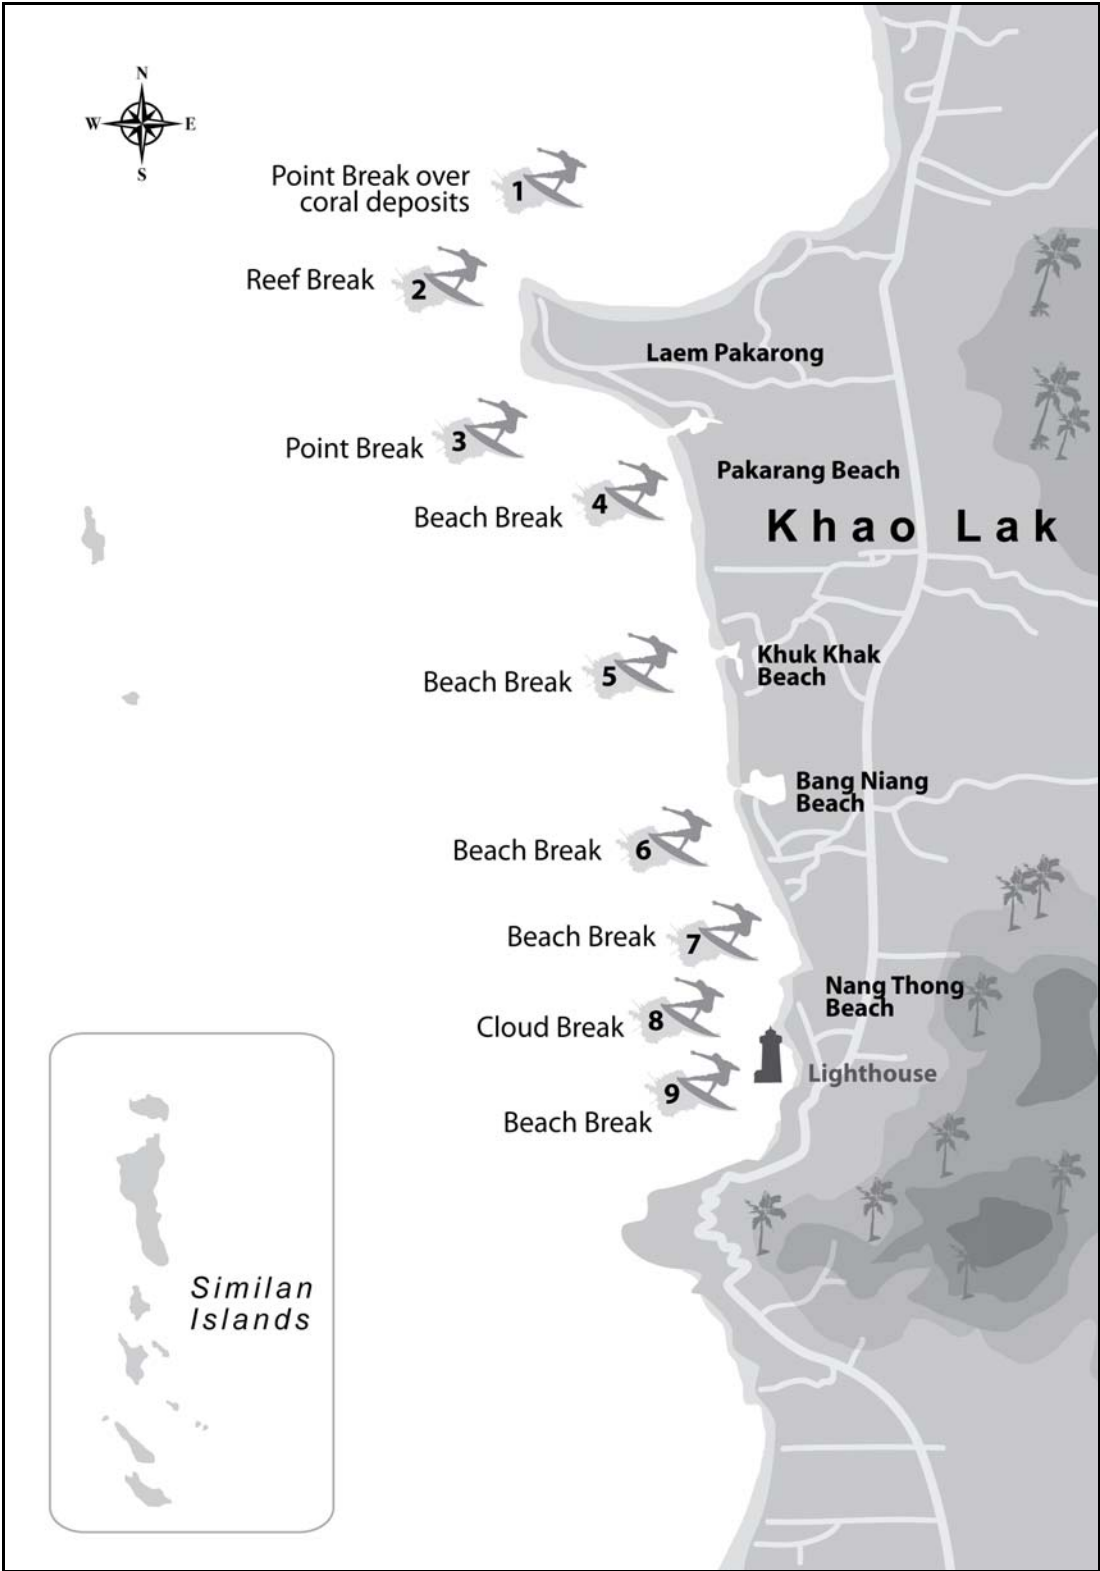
N
W E
S

Point Break over coral deposits 1

Reef Break 2

Laem Pakarong

Point Break 3

Pakarang Beach

Beach Break 4

Khao Lak

Beach Break 5

Khuk Khak Beach

Bang Niang Beach

Beach Break 6

Beach Break 7

Nang Thong Beach

Cloud Break 8

Lighthouse

9
Beach Break

Similan Islands